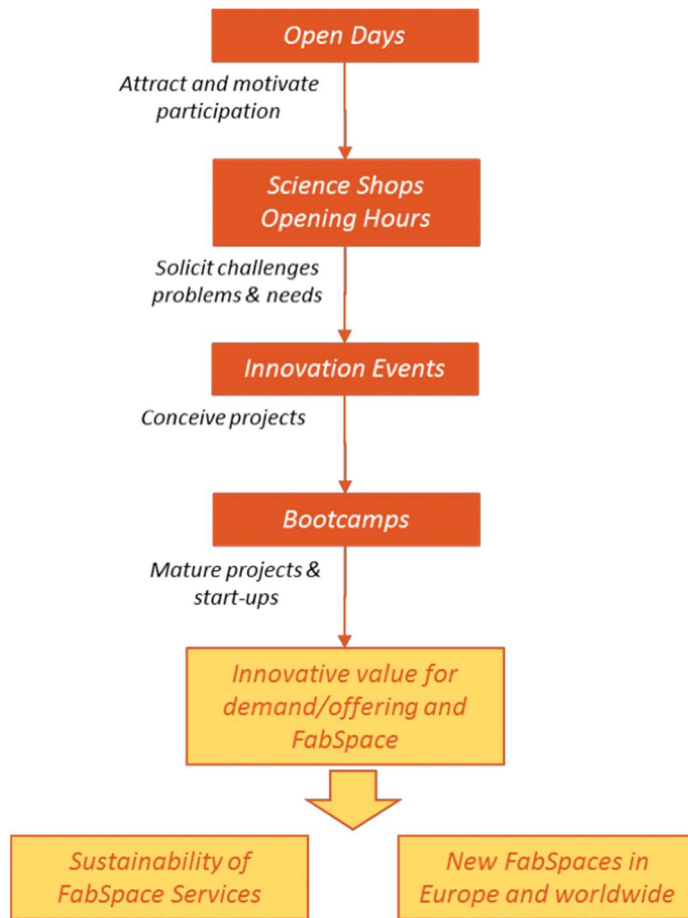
Open Days

Attract and motivate participation

Science Shops Opening Hours

Solicit challenges problems & needs

Innovation Events

Conceive projects

Bootcamps

Mature projects & start-ups

Innovative value for demand/offering and FabSpace

Sustainability of FabSpace Services

New FabSpaces in Europe and worldwide